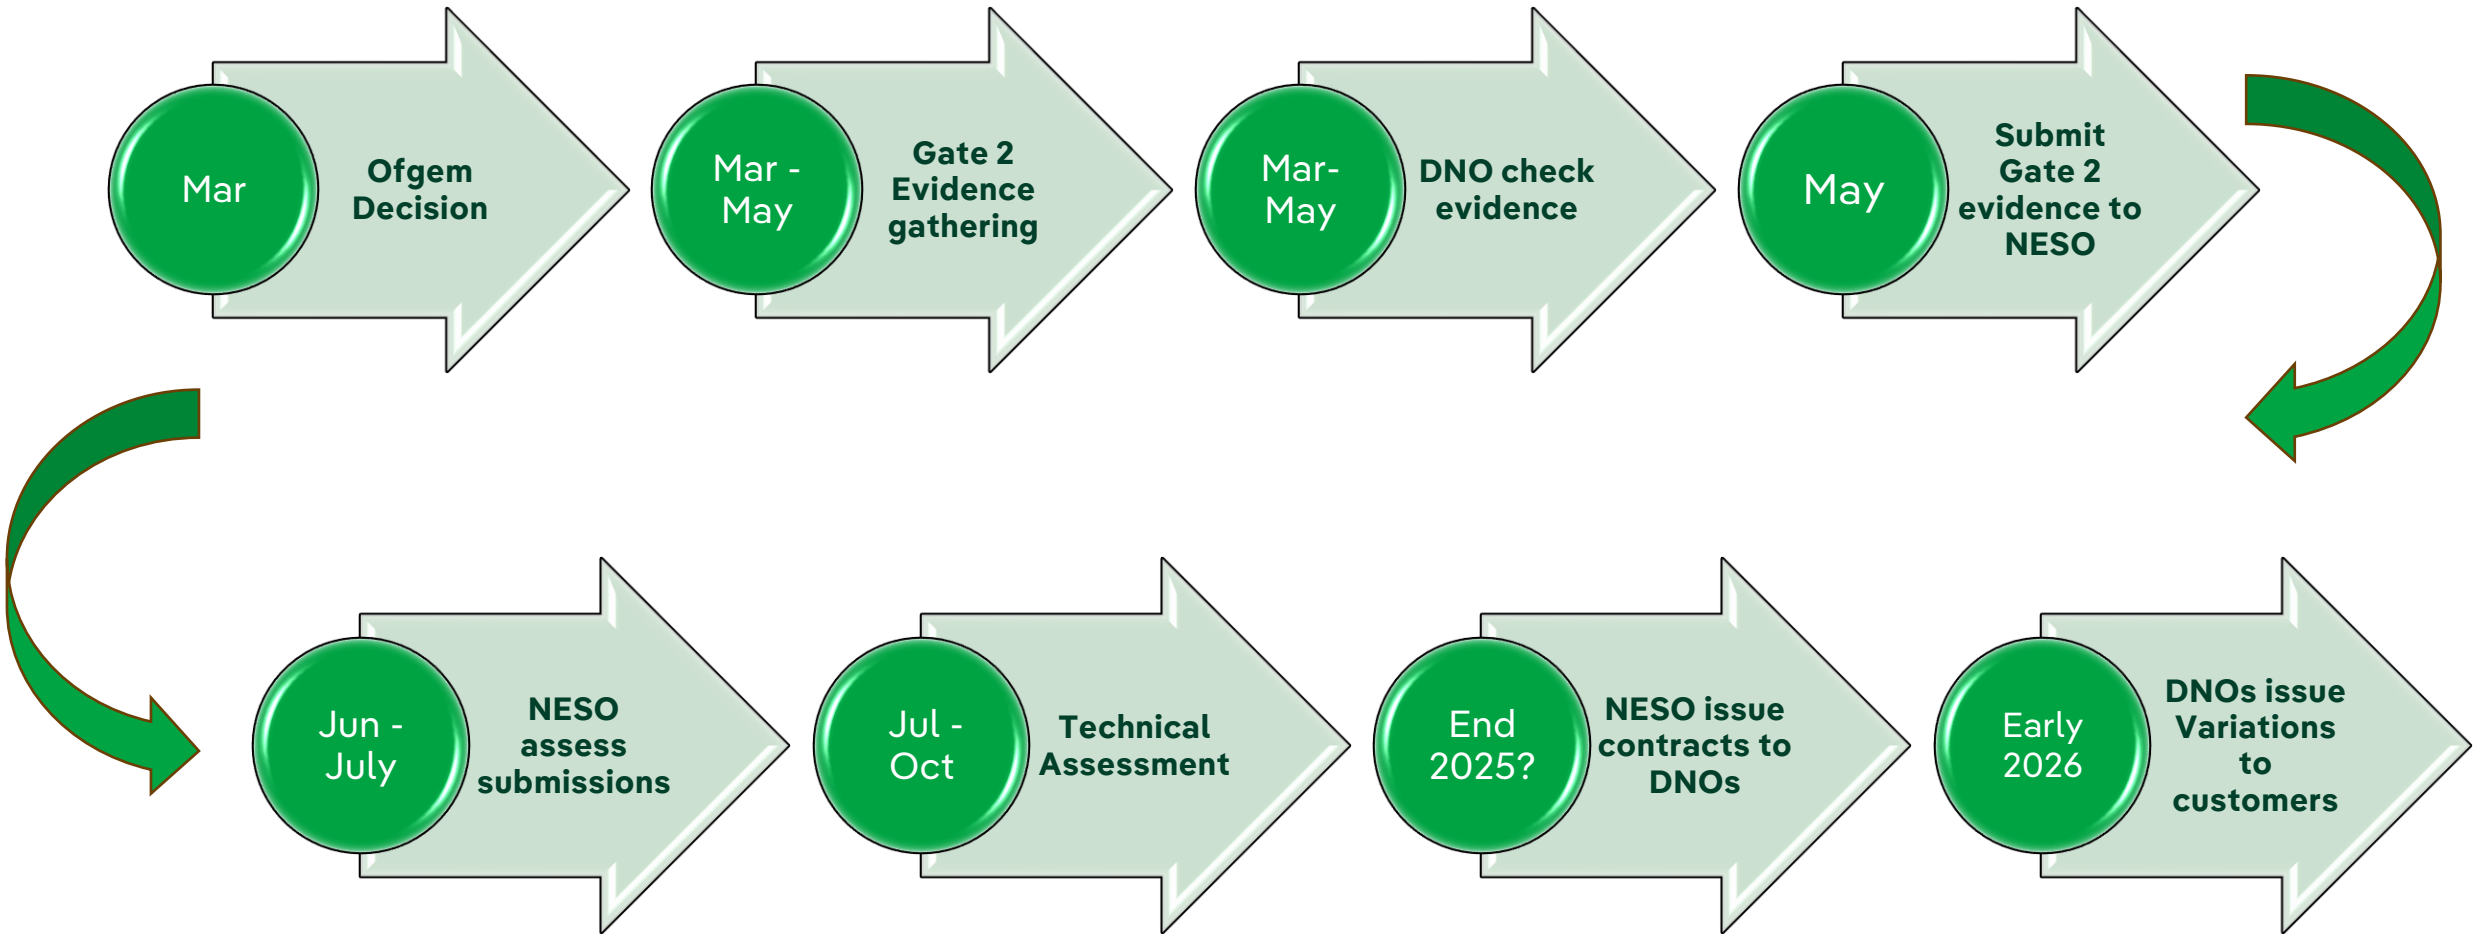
Mar

Ofgem Decision

Mar - May

Gate 2 Evidence gathering

Mar-May

DNO check evidence

May

Submit Gate 2 evidence to NESO

Jun - July

NESO assess submissions

Jul - Oct

Technical Assessment

End 2025?

NESO issue contracts to DNOs

Early 2026

DNOs issue Variations to customers